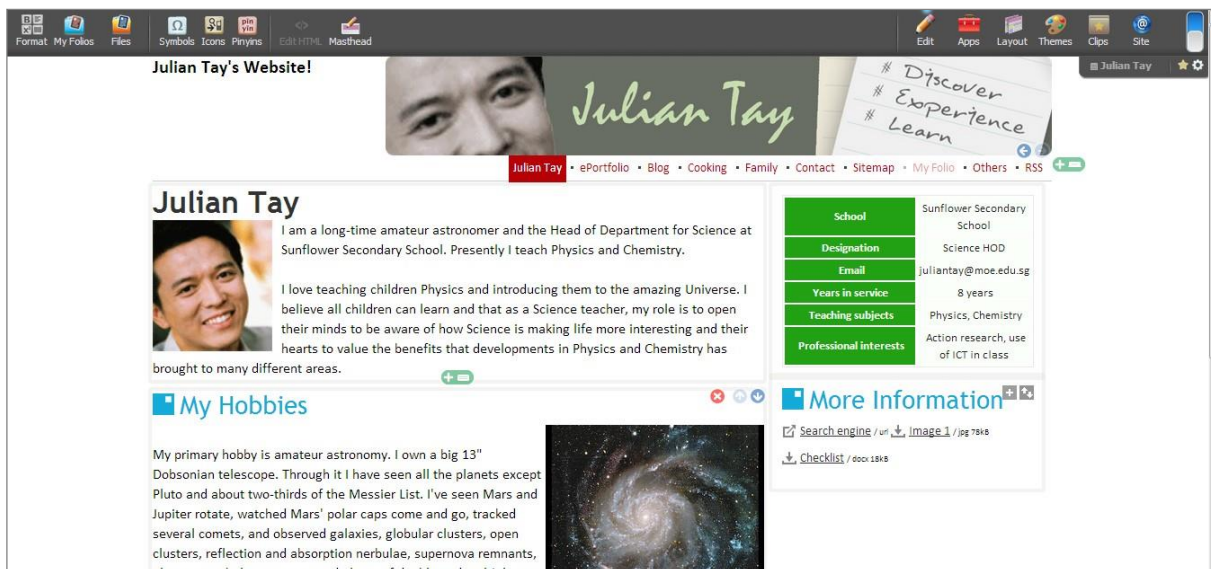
Format My Folios Files Symbols Icons Pinyins Edit HTML Masthead

Edit Apps Layout Themes Clips Site

Julian Tay

Julian Tay's Website!

Julian Tay

# Discover
# Experience
# Learn

Julian Tay • ePortfolio • Blog • Cooking • Family • Contact • Sitemap • My Folio • Others • RSS

Julian Tay

I am a long-time amateur astronomer and the Head of Department for Science at Sunflower Secondary School. Presently I teach Physics and Chemistry.

I love teaching children Physics and introducing them to the amazing Universe. I believe all children can learn and that as a Science teacher, my role is to open their minds to be aware of how Science is making life more interesting and their hearts to value the benefits that developments in Physics and Chemistry has brought to many different areas.

| School | Sunflower Secondary School |
|---|---|
| Designation | Science HOD |
| Email | juliantay@moe.edu.sg |
| Years in service | 8 years |
| Teaching subjects | Physics, Chemistry |
| Professional interests | Action research, use of ICT in class |

My Hobbies

My primary hobby is amateur astronomy. I own a big 13" Dobsonian telescope. Through it I have seen all the planets except Pluto and about two-thirds of the Messier List. I've seen Mars and Jupiter rotate, watched Mars' polar caps come and go, tracked several comets, and observed galaxies, globular clusters, open clusters, reflection and absorption nerbulae, supernova remnants, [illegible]

More Information

Search engine / url Image 1 / jpg 78kB

Checklist / docx 18kB